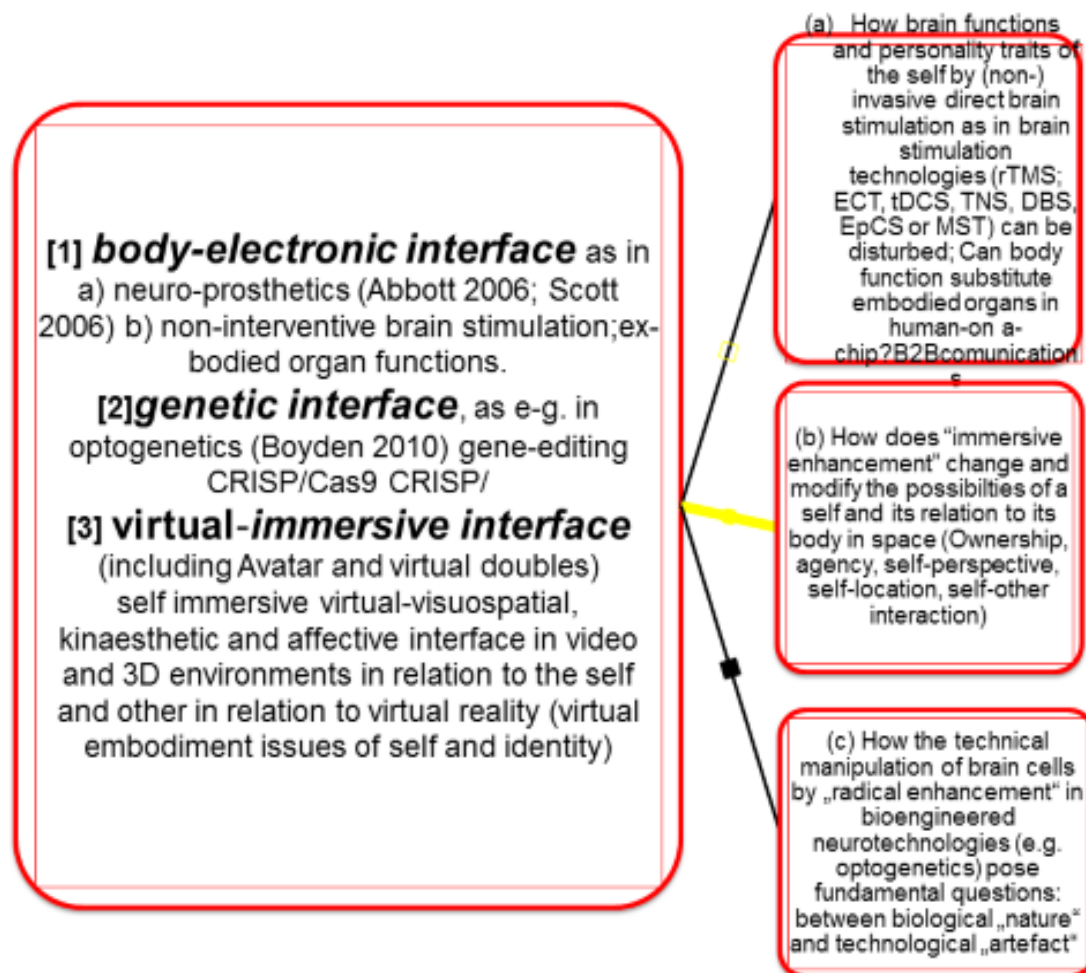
[1] *body-electronic interface* as in a) neuro-prosthetics (Abbott 2006; Scott 2006) b) non-interventive brain stimulation;ex-bodied organ functions.

[2]*genetic interface*, as e-g. in optogenetics (Boyden 2010) gene-editing CRISP/Cas9 CRISP/

[3] virtual-*immersive interface* (including Avatar and virtual doubles) self immersive virtual-visuospatial, kinaesthetic and affective interface in video and 3D environments in relation to the self and other in relation to virtual reality (virtual embodiment issues of self and identity)

(a) How brain functions and personality traits of the self by (non-) invasive direct brain stimulation as in brain stimulation technologies (rTMS; ECT, tDCS, TNS, DBS, EpCS or MST) can be disturbed; Can body function substitute embodied organs in human-on a-chip?B2Bcomunications

(b) How does "immersive enhancement" change and modify the possibilties of a self and its relation to its body in space (Ownership, agency, self-perspective, self-location, self-other interaction)

(c) How the technical manipulation of brain cells by „radical enhancement" in bioengineered neurotechnologies (e.g. optogenetics) pose fundamental questions: between biological „nature" and technological „artefact"